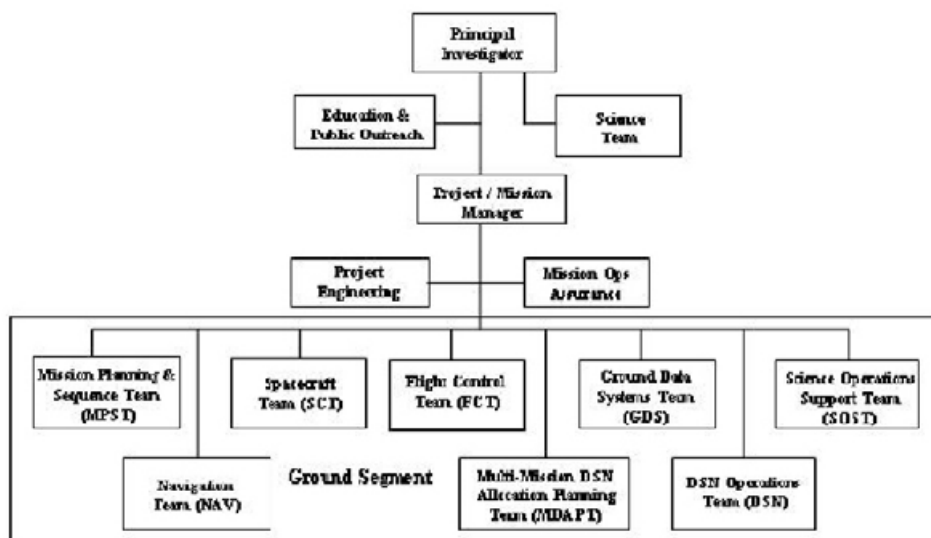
Principal Investigator

Education & Public Outreach

Science Team

Project / Mission Manager

Project Engineering

Mission Ops Assurance

Mission Planning & Sequence Team (MPST)

Spacecraft Team (SCT)

Flight Control Team (FCT)

Ground Data Systems Team (GDS)

Science Operations Support Team (SOST)

Navigation Team (NAV)

Ground Segment

Multi-Mission DSN Allocation Planning Team (MDAPT)

DSN Operations Team (DSN)